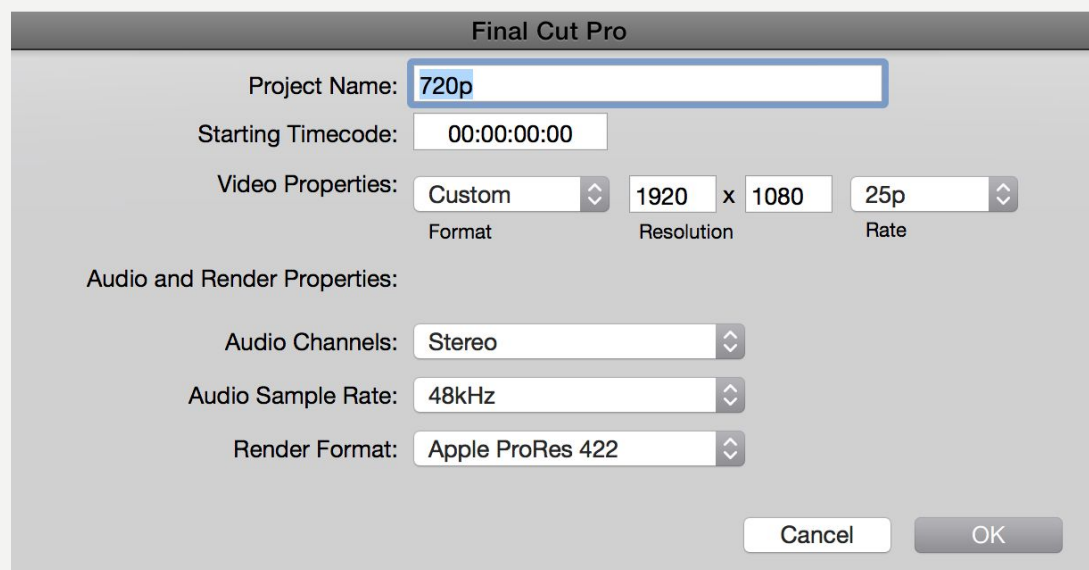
Final Cut Pro

Project Name: 720p

Starting Timecode: 00:00:00:00

Video Properties: Custom 1920 x 1080 25p
Format Resolution Rate

Audio and Render Properties:

Audio Channels: Stereo

Audio Sample Rate: 48kHz

Render Format: Apple ProRes 422

Cancel OK